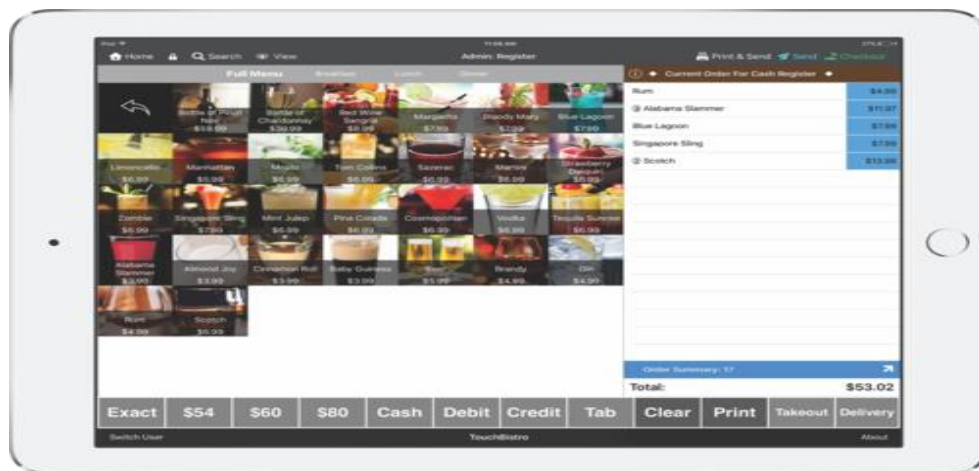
Home Search View
Admin: Register
Print & Send Send Checkout

Full Menu Breakfast Lunch Dinner

Bottle of Pinot Noir $18.99
Bottle of Chardonnay $39.99
Red Wine Sangria $8.99
Margarita $7.99
Bloody Mary $7.99
Blue Lagoon $7.99
Limoncello $6.99
Manhattan $5.99
Mojito $6.99
Tom Collins $6.99
Sazerac $6.99
Martini $6.99
Strawberry Daiquiri $5.99
Zombie $6.99
Singapore Sling $7.99
Mint Julep $6.99
Pina Colada $6.99
Cosmopolitan $6.99
Vodka $6.99
Tequila Sunrise $6.99
Alabama Slammer $3.99
Almond Joy $3.99
Cinnamon Roll $3.99
Baby Guinness $3.99
Beer $5.99
Brandy $4.99
Gin $4.99
Rum $4.99
Scotch $6.99

Current Order For Cash Register

| Rum | $4.99 |
|---|---|
| (3) Alabama Slammer | $11.97 |
| Blue Lagoon | $7.99 |
| Singapore Sling | $7.99 |
| (2) Scotch | $13.98 |

Order Summary: 17
Total: $53.02

Exact $54 $60 $80 Cash Debit Credit Tab Clear Print Takeout Delivery

Switch User TouchBistro About